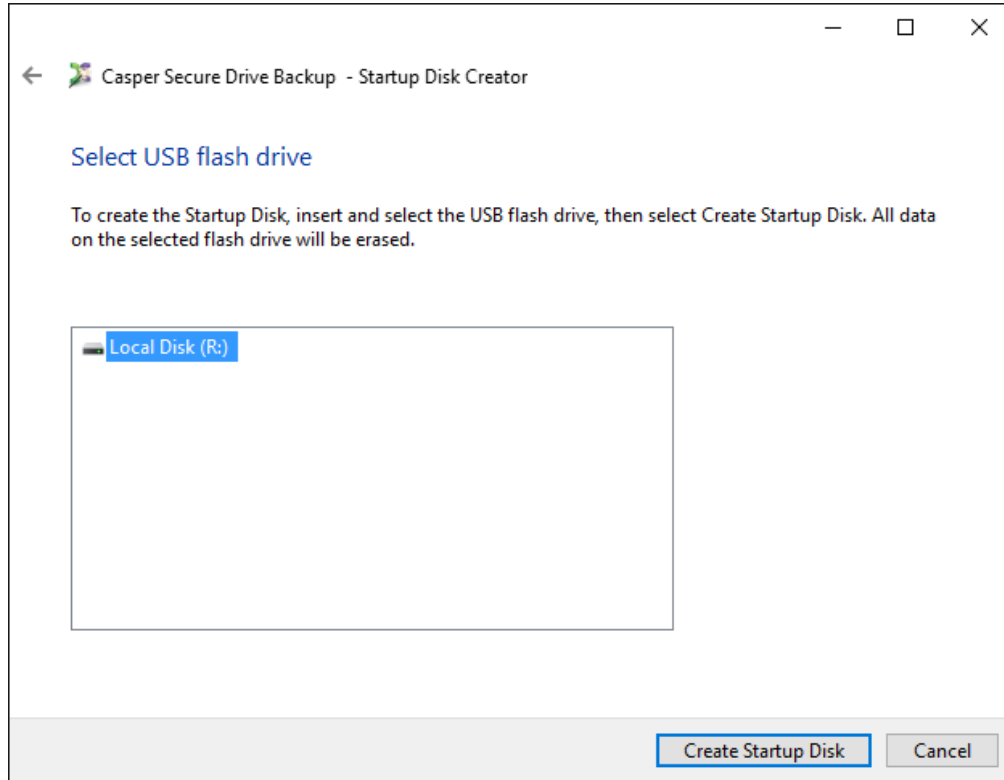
Casper Secure Drive Backup - Startup Disk Creator

Select USB flash drive

To create the Startup Disk, insert and select the USB flash drive, then select Create Startup Disk. All data on the selected flash drive will be erased.

Local Disk (R:)

Create Startup Disk

Cancel